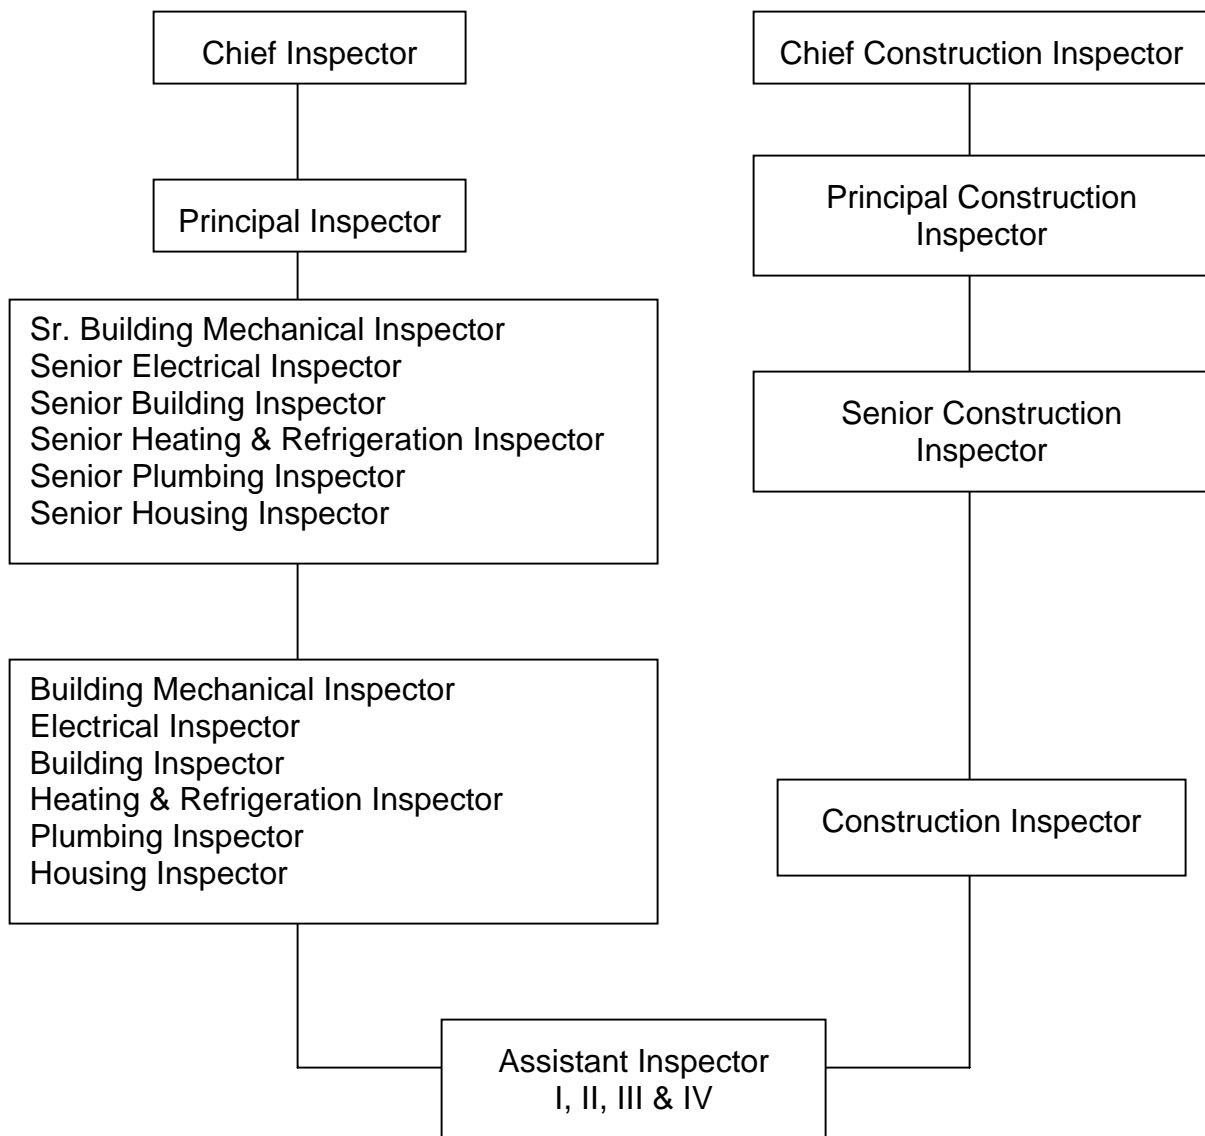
Chief Inspector

Principal Inspector

Sr. Building Mechanical Inspector
Senior Electrical Inspector
Senior Building Inspector
Senior Heating & Refrigeration Inspector
Senior Plumbing Inspector
Senior Housing Inspector

Building Mechanical Inspector
Electrical Inspector
Building Inspector
Heating & Refrigeration Inspector
Plumbing Inspector
Housing Inspector

Chief Construction Inspector

Principal Construction Inspector

Senior Construction Inspector

Construction Inspector

Assistant Inspector I, II, III & IV